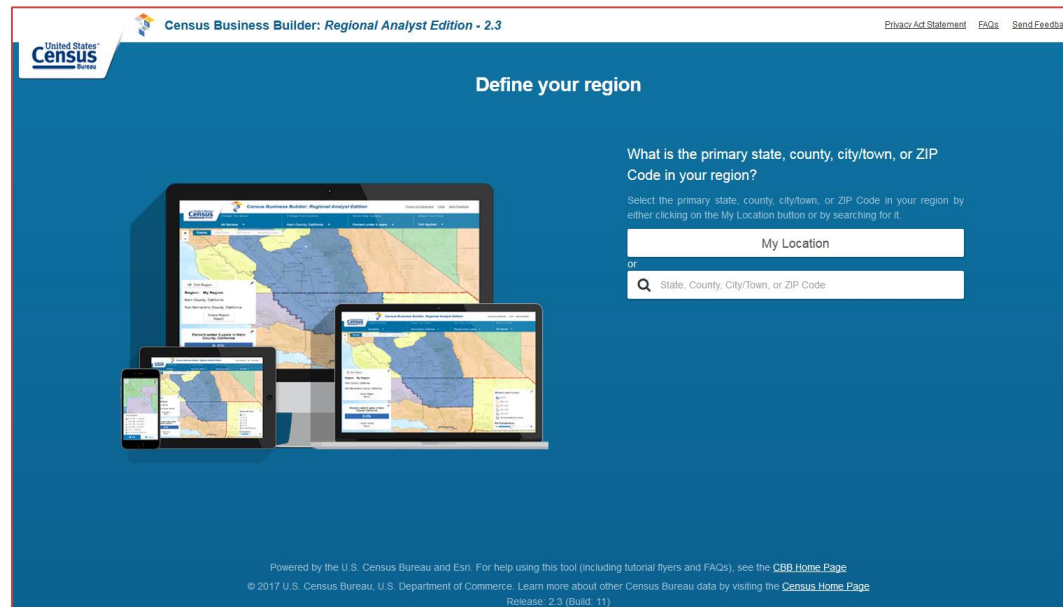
United States Census Bureau

Census Business Builder: Regional Analyst Edition - 2.3

Privacy Act Statement FAQs Send Feedba

Define your region

What is the primary state, county, city/town, or ZIP Code in your region?

Select the primary state, county, city/town, or ZIP Code in your region by either clicking on the My Location button or by searching for it.

My Location

or

State, County, City/Town, or ZIP Code

Powered by the U.S. Census Bureau and Esri. For help using this tool (including tutorial flyers and FAQs), see the CBB Home Page

© 2017 U.S. Census Bureau, U.S. Department of Commerce. Learn more about other Census Bureau data by visiting the Census Home Page

Release: 2.3 (Build: 11)